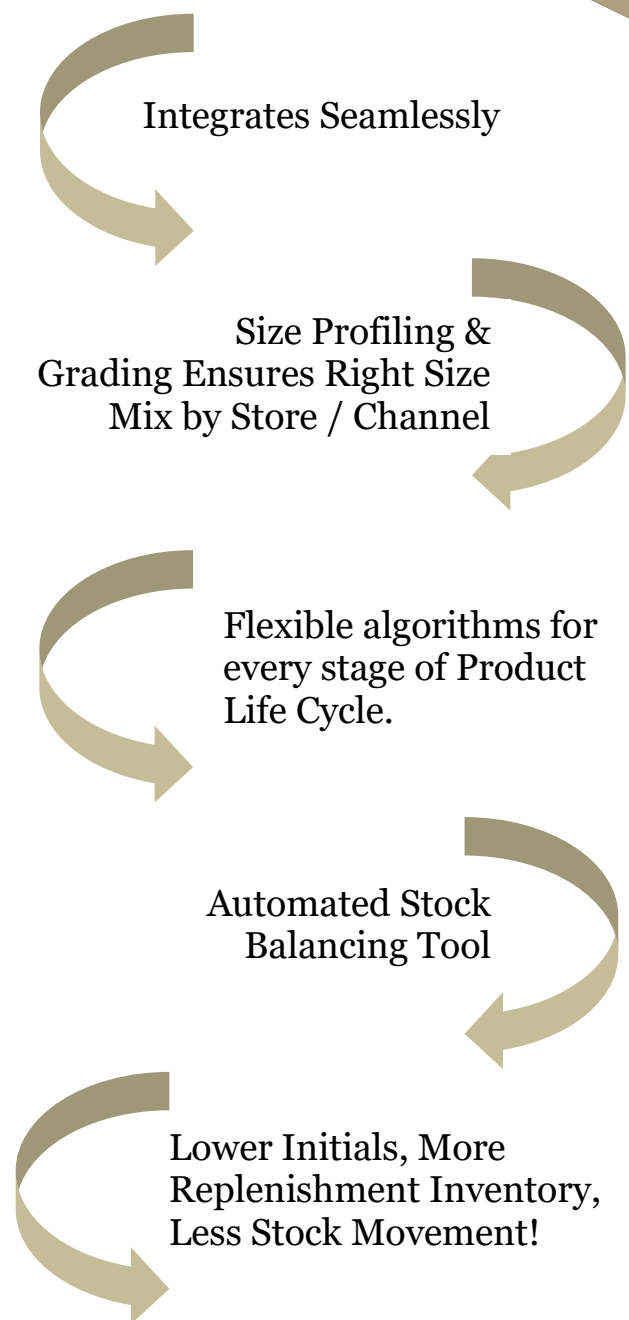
Integrates Seamlessly

Size Profiling & Grading Ensures Right Size Mix by Store / Channel

Flexible algorithms for every stage of Product Life Cycle.

Automated Stock Balancing Tool

Lower Initials, More Replenishment Inventory, Less Stock Movement!